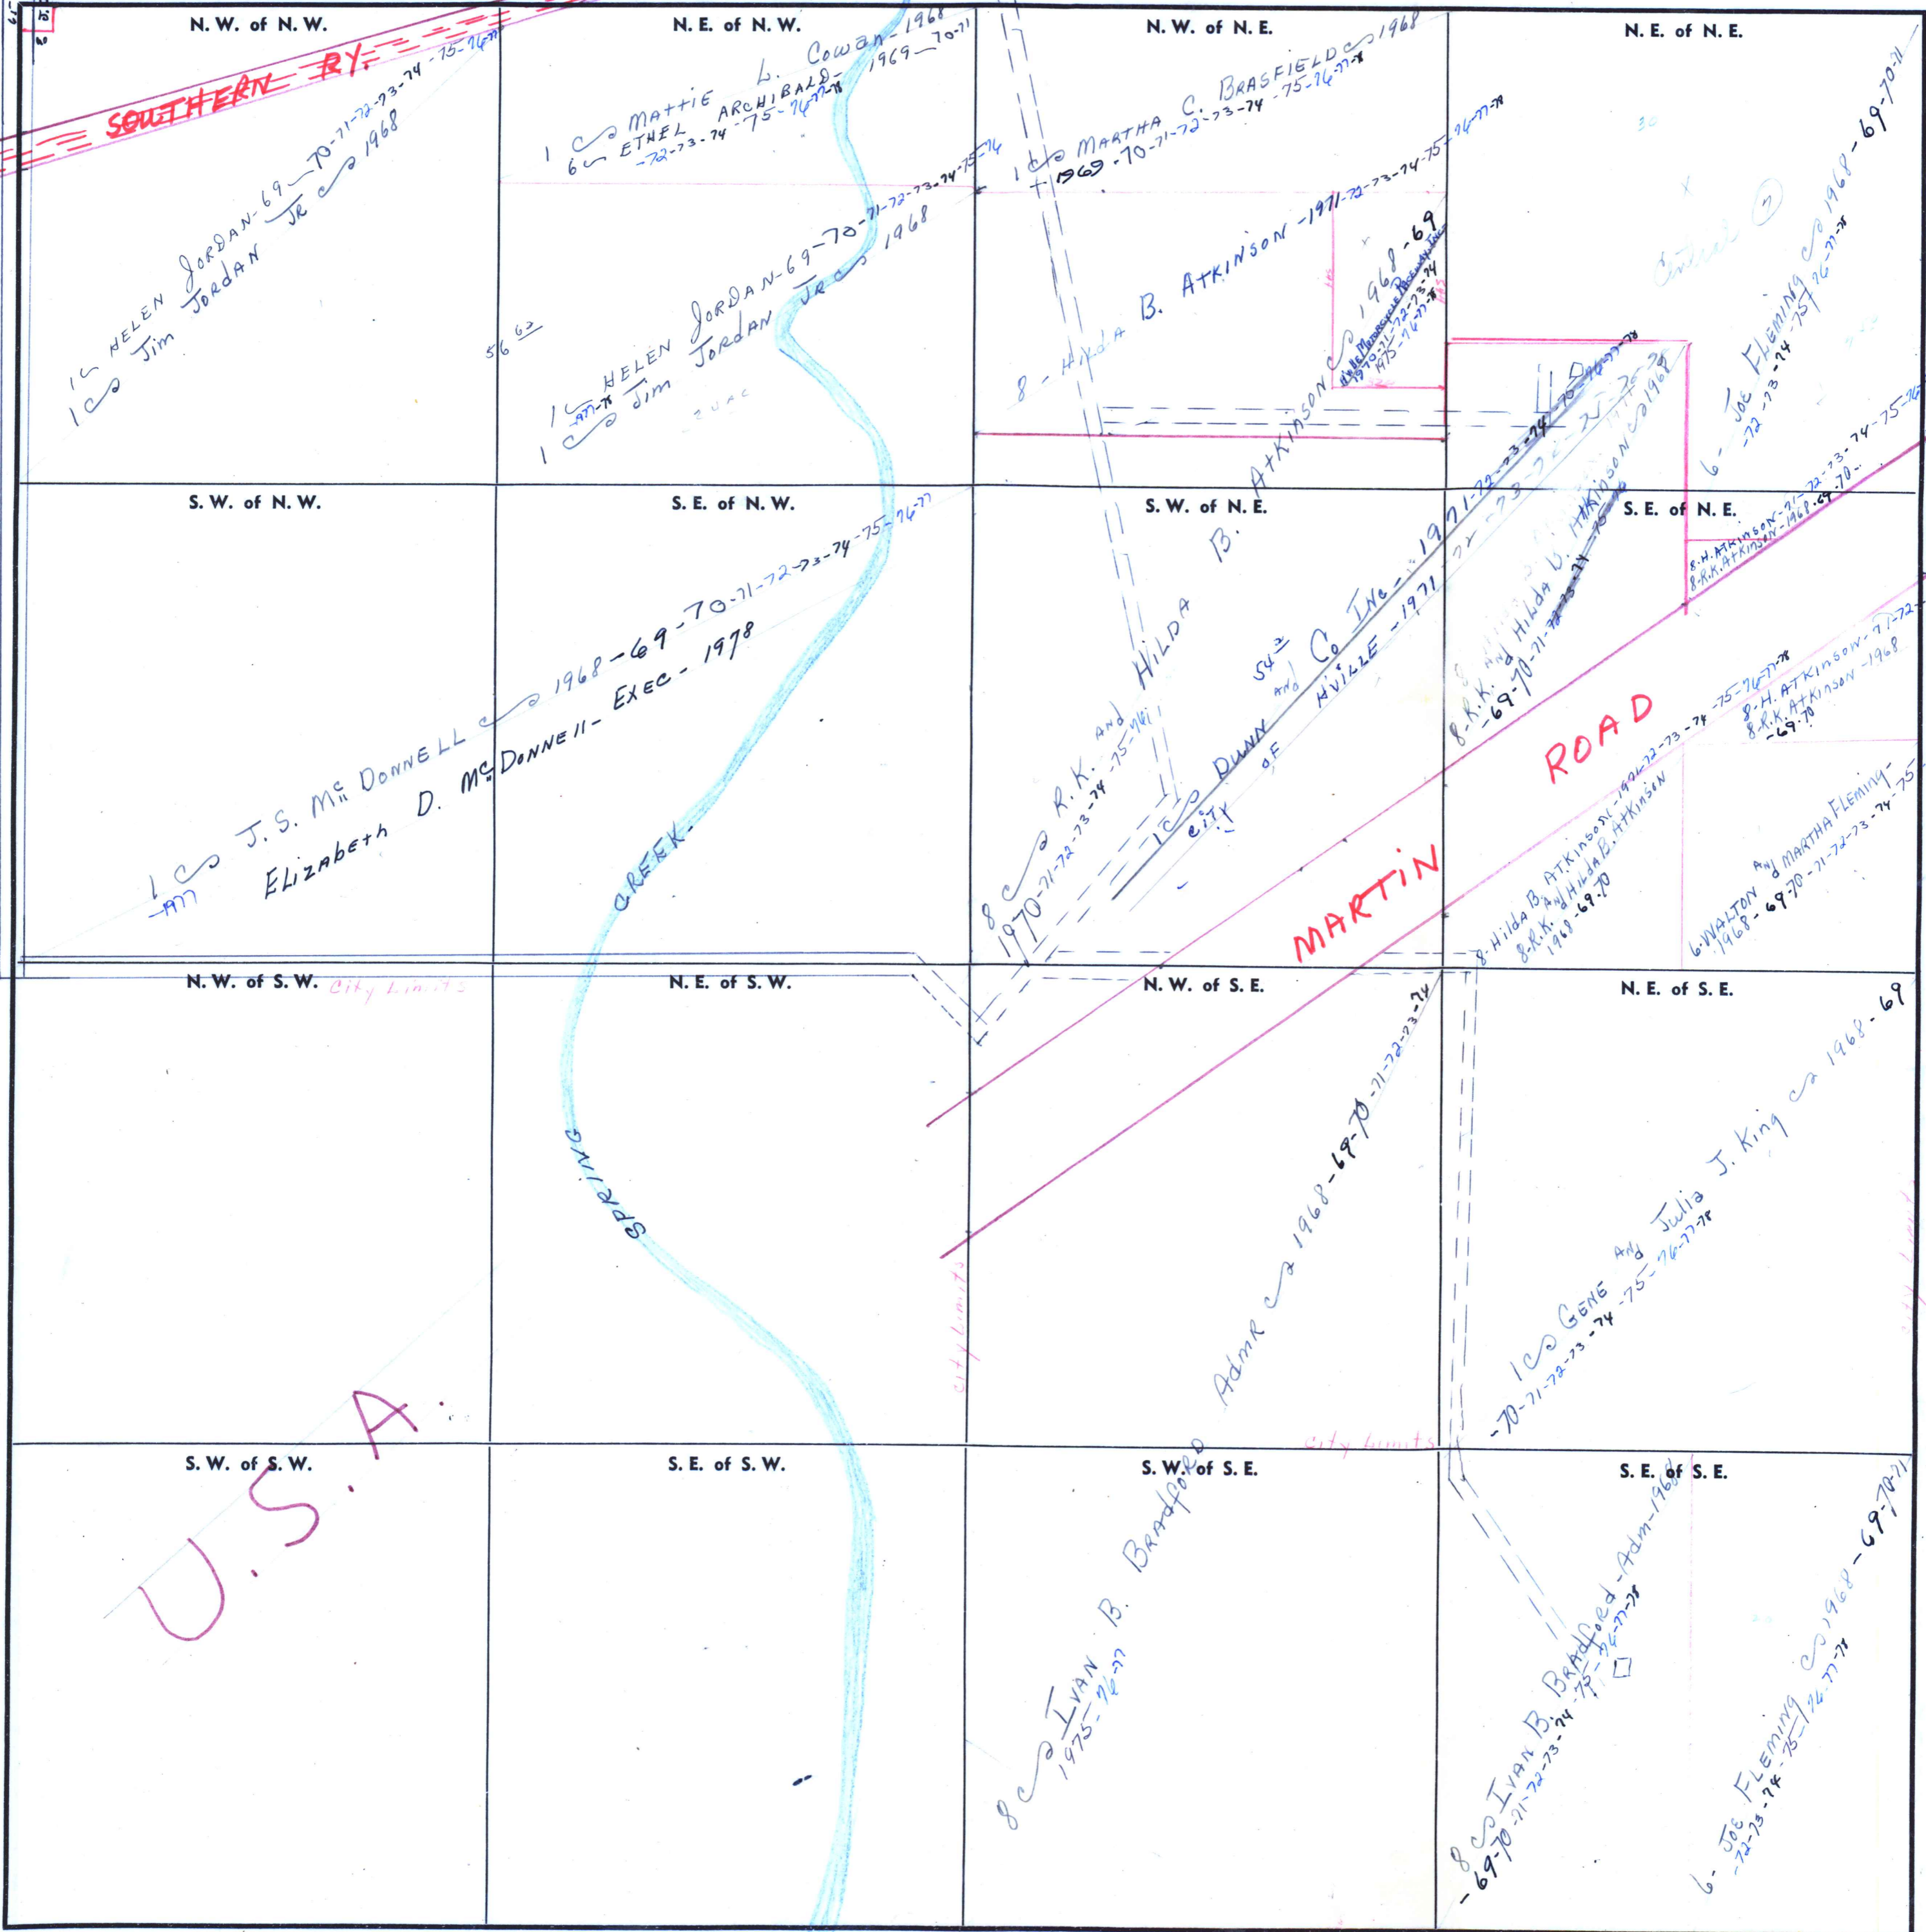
N. W. of N. W.

N. E. of N. W.

N. W. of N. E.

N. E. of N. E.

SOUTHERN RY.

1 c HELEN JORDAN-69-70-71-72-73-74-75-76-77
1 c Jim Jordan Jr c 1968

56 63

1 c Mattie L. Cowan-1968
6 c ETHEL ARCHIBALD-1969-70-71
-72-73-74-75-76-77-78

1 c HELEN JORDAN-69-70-71-72-73-74-75-76
-1977-78
1 c Jim Jordan Jr c 1968

1 c MARTHA C. BRASFIELD c 1968
1969-70-71-72-73-74-75-76-77-78

8 - Hilda B. Atkinson -1971-72-73-74-75-76-77-78

Atkinson c 1968-69
1970-71-72-73-74
1975-76-77-78

6 - Joe Fleming c 1968-69-70-71
-72-73-74-75-76-77-78

S. W. of N. W.

S. E. of N. W.

S. W. of N. E.

S. E. of N. E.

8-H. ATKINSON-71-72-73-74-75-76
8-R.K. ATKINSON-1968-69-70-

1 c J. S. McDonnell c 1968-69-70-71-72-73-74-75-76-77
-1977
Elizabeth D. McDonnell - Exec - 1978

CREEK

8 c R.K. and Hilda B. Atkinson
1970-71-72-73-74-75-76

1 c City of H'ville - 1971-72-73
Dunn and Co Inc-1971-72-73-74
54

8 R.K. and Hilda B. Atkinson
-69-70-71-72-73-74-75-76

ROAD

MARTIN

8-Hilda B. Atkinson-1971-72-73-74-75-76-77-78
8-R.K. and Hilda B. Atkinson
1968-69-70

8-H. ATKINSON-71-72-
8-R.K. ATKINSON-1968
-69-70

6-WALTON and MARTHA FLEMING-
1968-69-70-71-72-73-74-75

N. W. of S. W.

City Limits

N. E. of S. W.

N. W. of S. E.

N. E. of S. E.

SPRING

Admr c 1968-69-70-71-72-73-74

1 c GENE and Julia J. King c 1968-69
-70-71-72-73-74-75-76-77-78

City Limits

U.S.A.

City Limits

S. W. of S. W.

S. E. of S. W.

S. W. of S. E.

S. E. of S. E.

8 c Ivan B. Bradford
1975-76-77

8 c Ivan B. Bradford-Adm-1968
-69-70-71-72-73-74-75-76-77-78

6 - Joe Fleming c 1968-69-70-71
-72-73-74-75-76-77-78